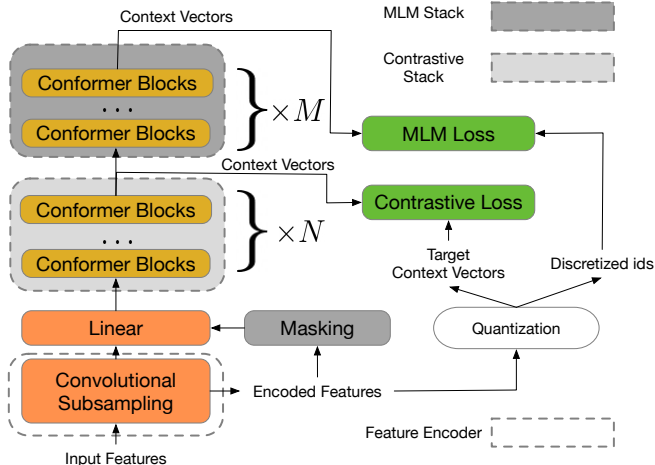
Context Vectors

MLM Stack

Contrastive Stack

Conformer Blocks

...

Conformer Blocks

$\times M$

MLM Loss

Context Vectors

Conformer Blocks

...

Conformer Blocks

$\times N$

Contrastive Loss

Target Context Vectors

Discretized ids

Linear

Masking

Quantization

Convolutional Subsampling

Encoded Features

Feature Encoder

Input Features